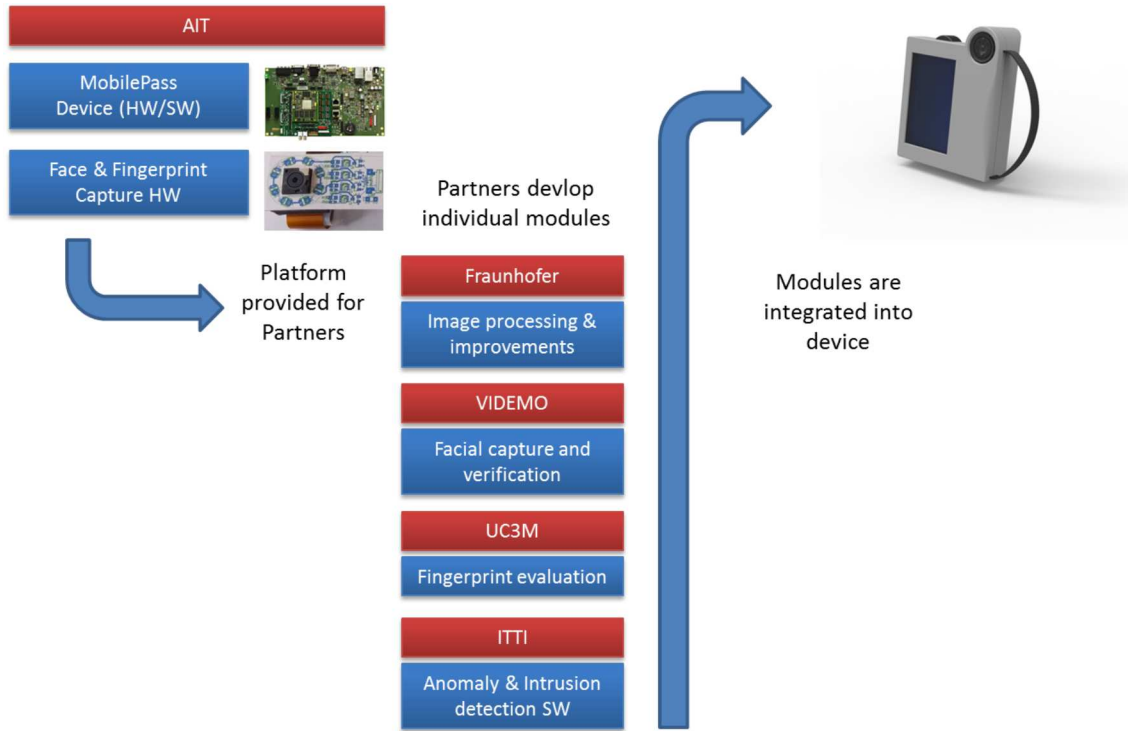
AIT

MobilePass Device (HW/SW)

Face & Fingerprint Capture HW

Platform provided for Partners

Partners devlop individual modules

Fraunhofer

Image processing & improvements

VIDEMO

Facial capture and verification

UC3M

Fingerprint evaluation

ITTI

Anomaly & Intrusion detection SW

Modules are integrated into device